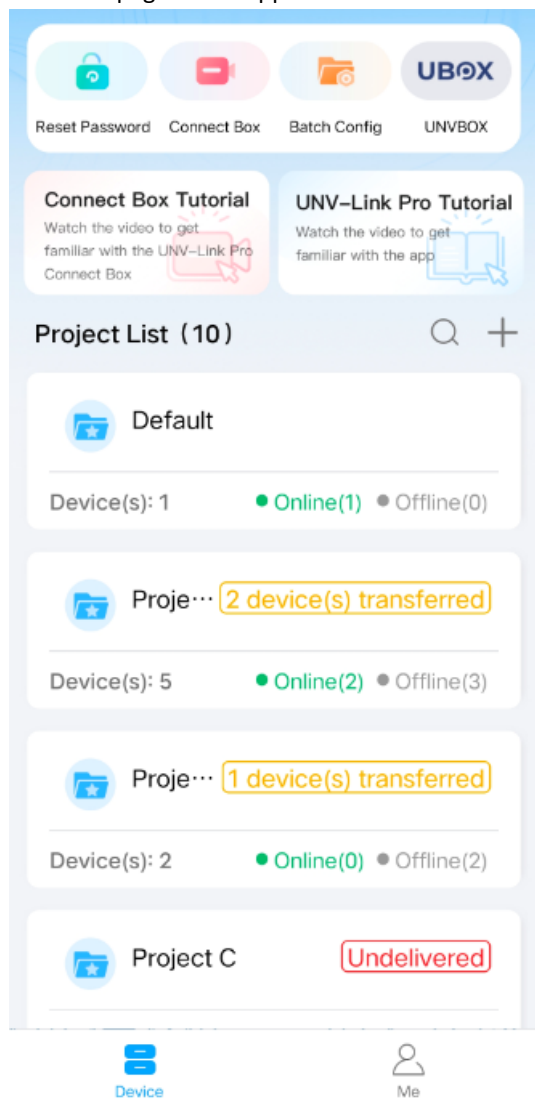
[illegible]

UBOX

Reset Password Connect Box Batch Config UNVBOX

Connect Box Tutorial
Watch the video to get familiar with the UNV-Link Pro Connect Box

UNV-Link Pro Tutorial
Watch the video to get familiar with the app

Project List（10）

Default

Device(s): 1 Online(1) Offline(0)

Proje… 2 device(s) transferred

Device(s): 5 Online(2) Offline(3)

Proje… 1 device(s) transferred

Device(s): 2 Online(0) Offline(2)

Project C Undelivered

Device Me